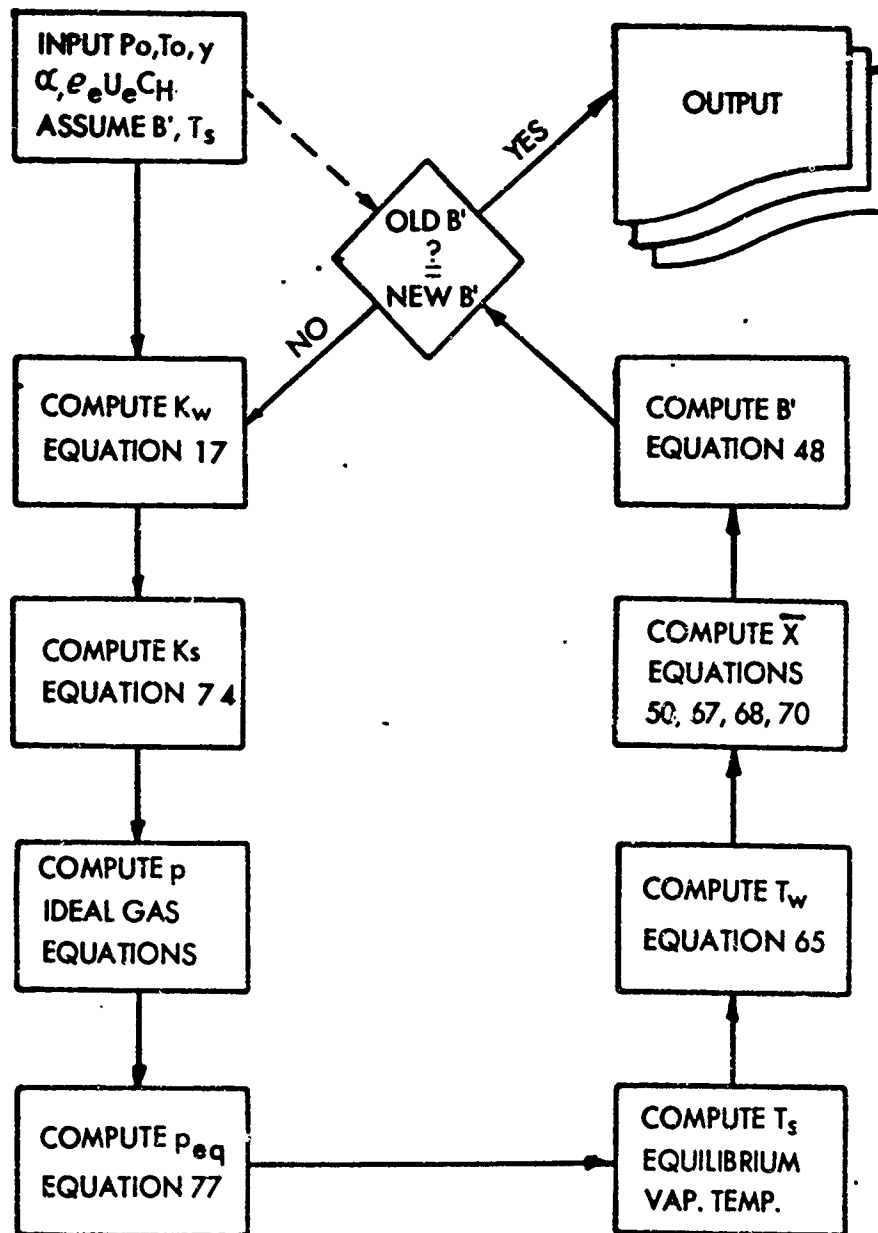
INPUT Po, To, y
$\alpha, \rho_e U_e C_H$
ASSUME B', $T_s$

OUTPUT

YES

OLD B'
$\stackrel{?}{=}$
NEW B'

NO

COMPUTE $K_w$
EQUATION 17

COMPUTE B'
EQUATION 48

COMPUTE Ks
EQUATION 74

COMPUTE $\overline{X}$
EQUATIONS
50, 67, 68, 70

COMPUTE p
IDEAL GAS
EQUATIONS

COMPUTE $T_w$
EQUATION 65

COMPUTE $p_{eq}$
EQUATION 77

COMPUTE $T_s$
EQUILIBRIUM
VAP. TEMP.